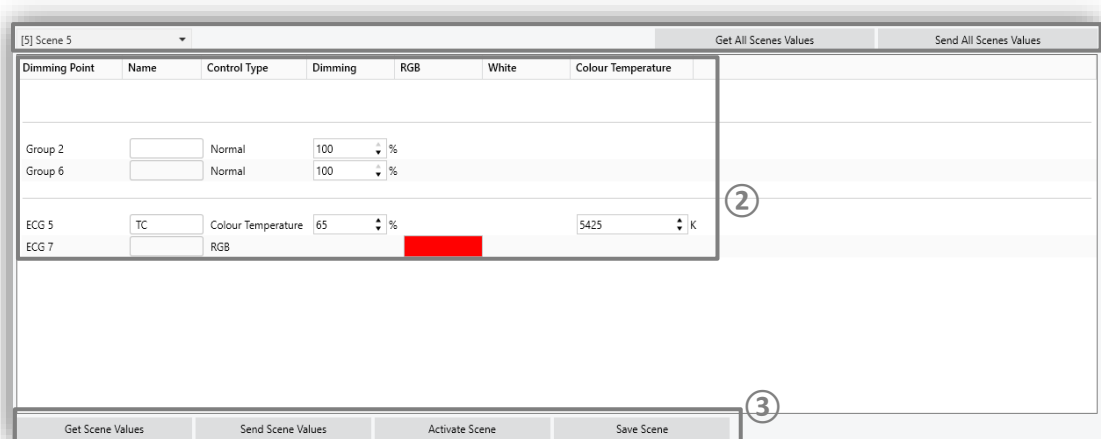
[5] Scene 5

Get All Scenes Values | Send All Scenes Values

| Dimming Point | Name | Control Type | Dimming | RGB | White | Colour Temperature |
|---|---|---|---|---|---|---|
| Group 2 | | Normal | 100 % | | | |
| Group 6 | | Normal | 100 % | | | |
| ECG 5 | TC | Colour Temperature | 65 % | | | 5425 K |
| ECG 7 | | RGB | | | | |

②

③

Get Scene Values | Send Scene Values | Activate Scene | Save Scene